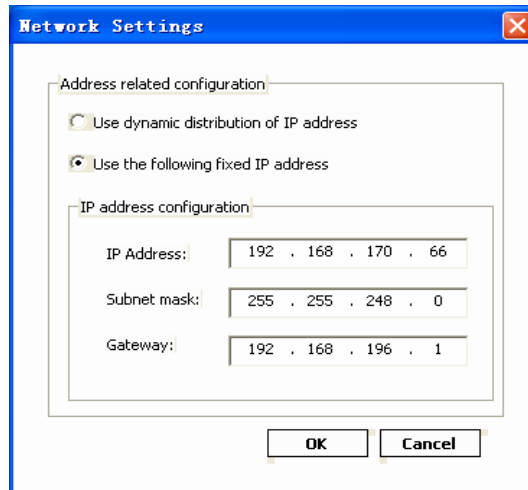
Network Settings

Address related configuration

Use dynamic distribution of IP address

Use the following fixed IP address

IP address configuration

IP Address: 192 . 168 . 170 . 66

Subnet mask: 255 . 255 . 248 . 0

Gateway: 192 . 168 . 196 . 1

OK

Cancel